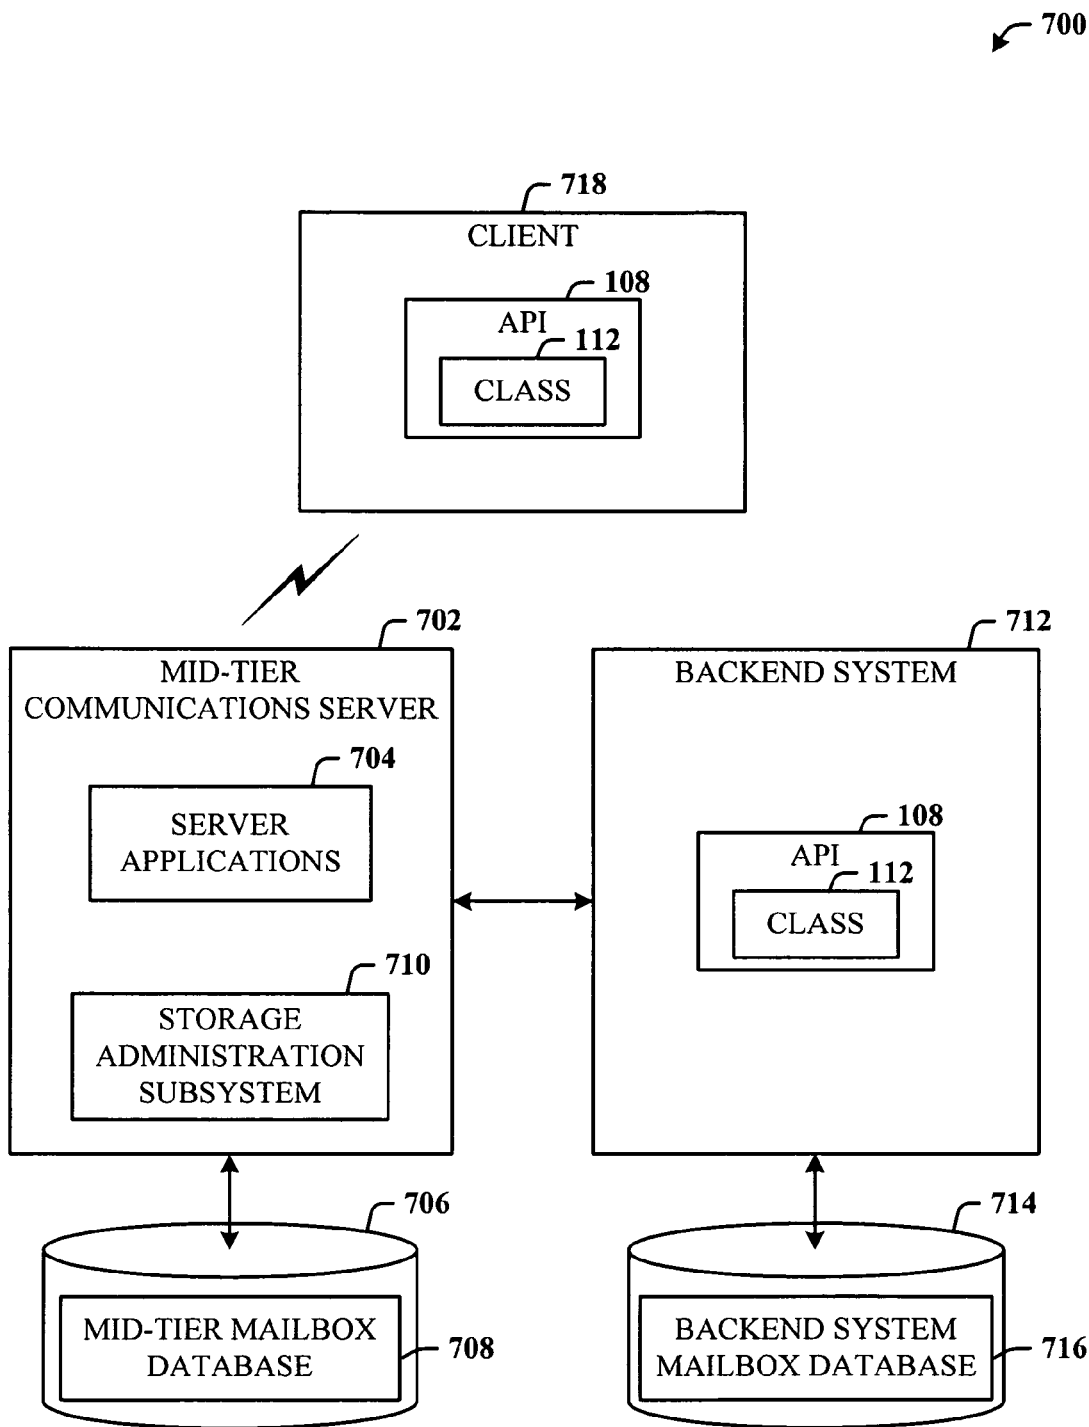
700

718
CLIENT

108
API

112
CLASS

702
MID-TIER COMMUNICATIONS SERVER

704
SERVER APPLICATIONS

710
STORAGE ADMINISTRATION SUBSYSTEM

712
BACKEND SYSTEM

108
API

112
CLASS

706
MID-TIER MAILBOX DATABASE
708

714
BACKEND SYSTEM MAILBOX DATABASE
716